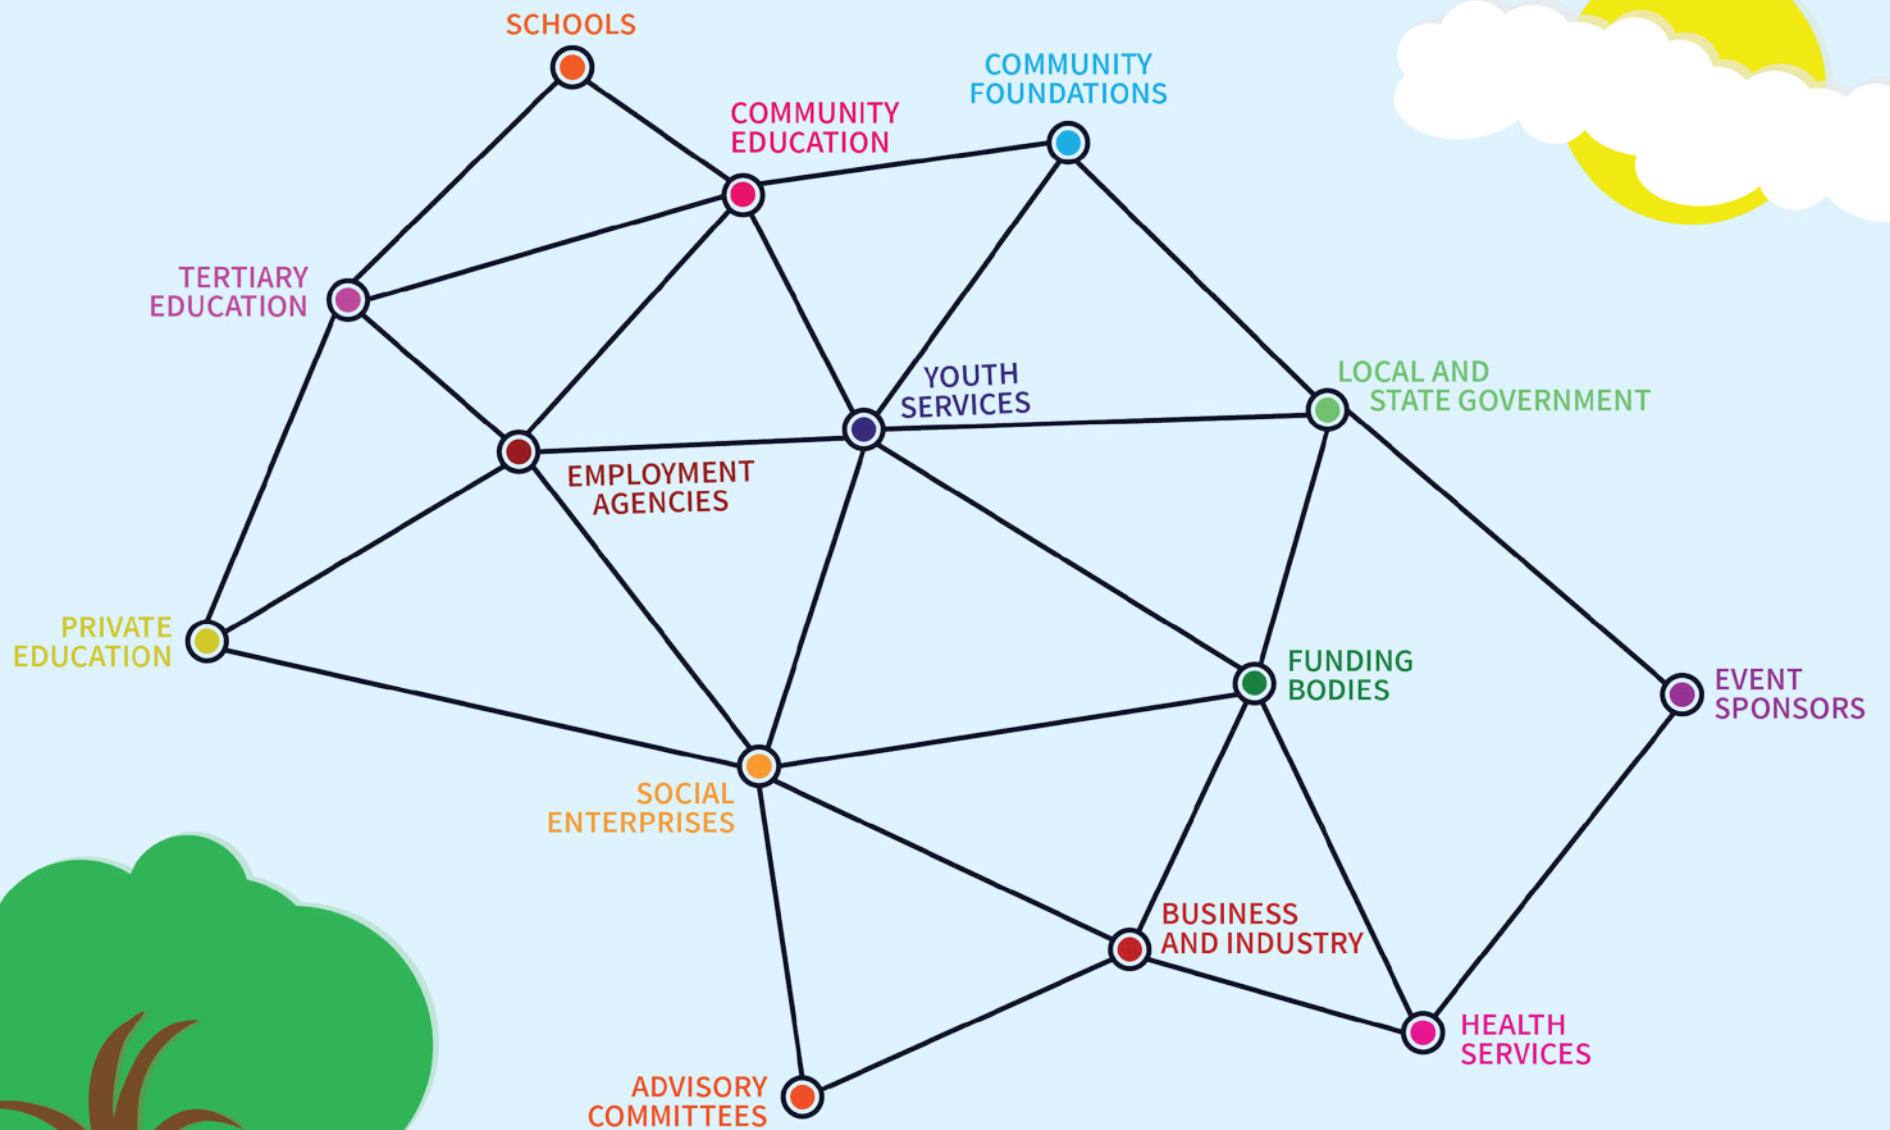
SCHOOLS

COMMUNITY FOUNDATIONS

COMMUNITY EDUCATION

TERTIARY EDUCATION

YOUTH SERVICES

LOCAL AND STATE GOVERNMENT

EMPLOYMENT AGENCIES

PRIVATE EDUCATION

FUNDING BODIES

EVENT SPONSORS

SOCIAL ENTERPRISES

BUSINESS AND INDUSTRY

HEALTH SERVICES

ADVISORY COMMITTEES